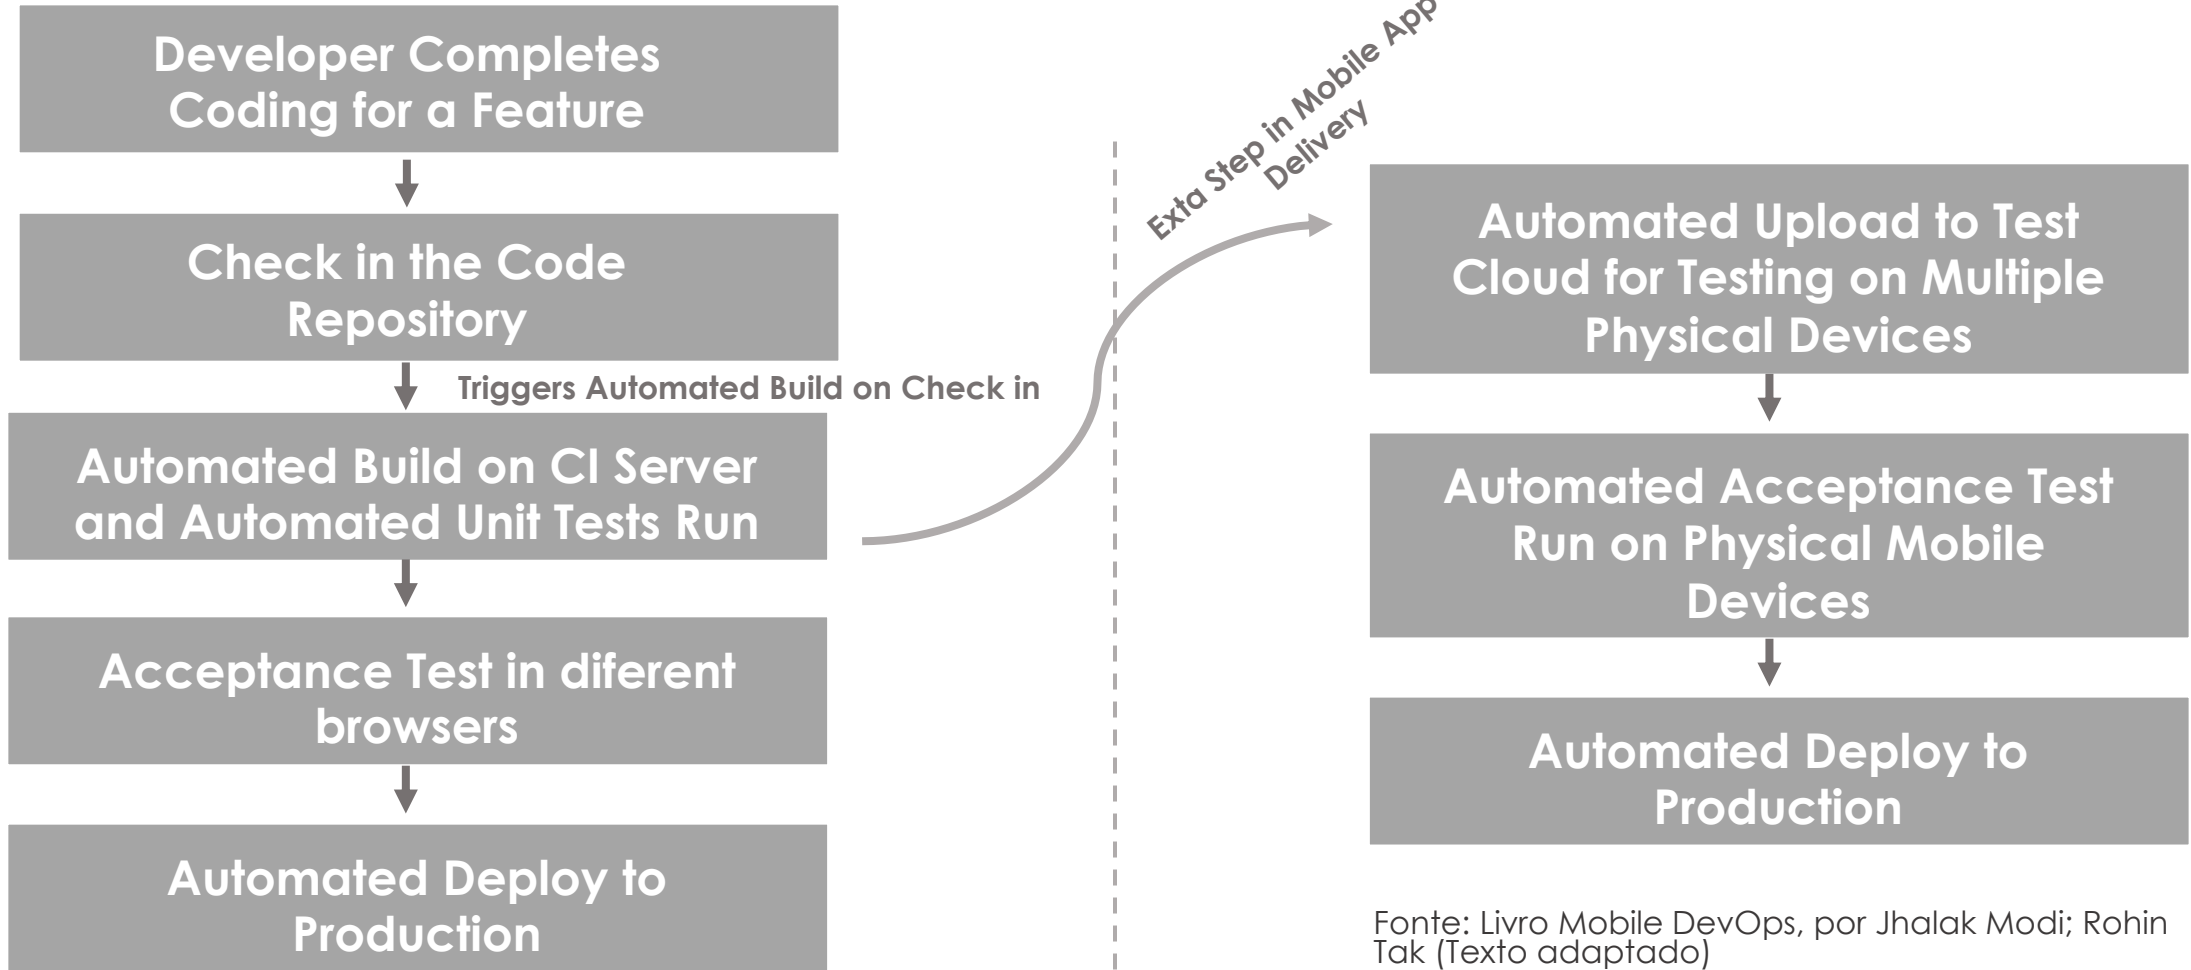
Developer Completes Coding for a Feature

Check in the Code Repository

Triggers Automated Build on Check in

Automated Build on CI Server and Automated Unit Tests Run

Acceptance Test in diferent browsers

Automated Deploy to Production

Exta Step in Mobile App Delivery

Automated Upload to Test Cloud for Testing on Multiple Physical Devices

Automated Acceptance Test Run on Physical Mobile Devices

Automated Deploy to Production

Fonte: Livro Mobile DevOps, por Jhalak Modi; Rohin Tak (Texto adaptado)